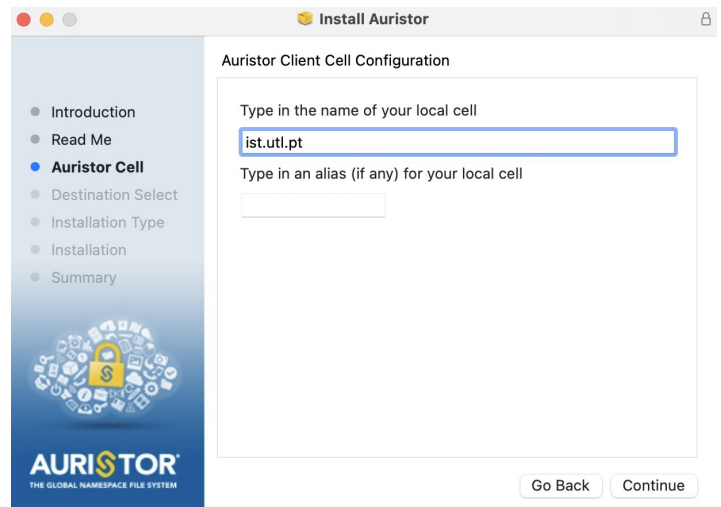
Install Auristor

Introduction
Read Me
Auristor Cell
Destination Select
Installation Type
Installation
Summary

AURISTOR
THE GLOBAL NAMESPACE FILE SYSTEM

Auristor Client Cell Configuration

Type in the name of your local cell

ist.utl.pt

Type in an alias (if any) for your local cell

Go Back
Continue